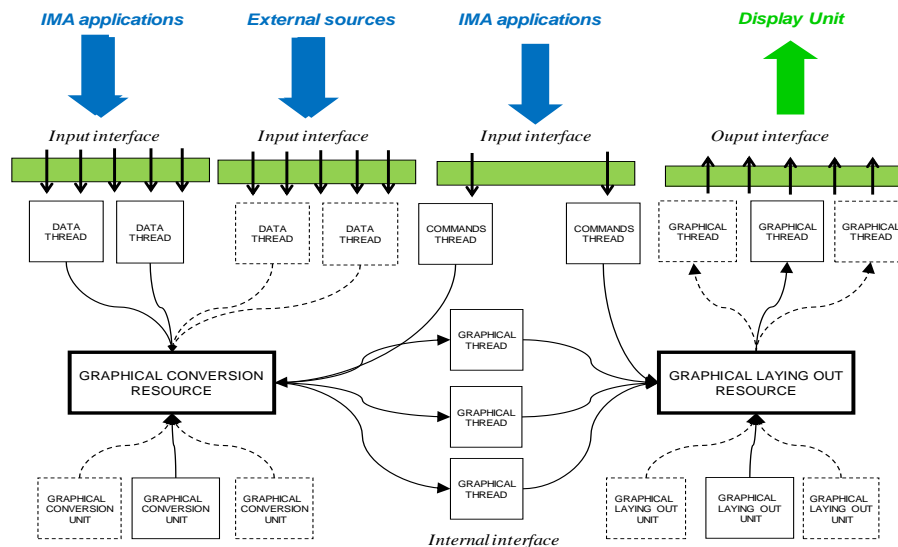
IMA applications

External sources

IMA applications

Display Unit

Input interface

Input interface

Input interface

Ouput interface

DATA THREAD

DATA THREAD

DATA THREAD

DATA THREAD

COMMANDS THREAD

COMMANDS THREAD

GRAPHICAL THREAD

GRAPHICAL THREAD

GRAPHICAL THREAD

GRAPHICAL THREAD

GRAPHICAL CONVERSION RESOURCE

GRAPHICAL THREAD

GRAPHICAL LAYING OUT RESOURCE

GRAPHICAL THREAD

GRAPHICAL THREAD

GRAPHICAL CONVERSION UNIT

GRAPHICAL CONVERSION UNIT

GRAPHICAL CONVERSION UNIT

GRAPHICAL LAYING OUT UNIT

GRAPHICAL LAYING OUT UNIT

GRAPHICAL LAYING OUT UNIT

Internal interface